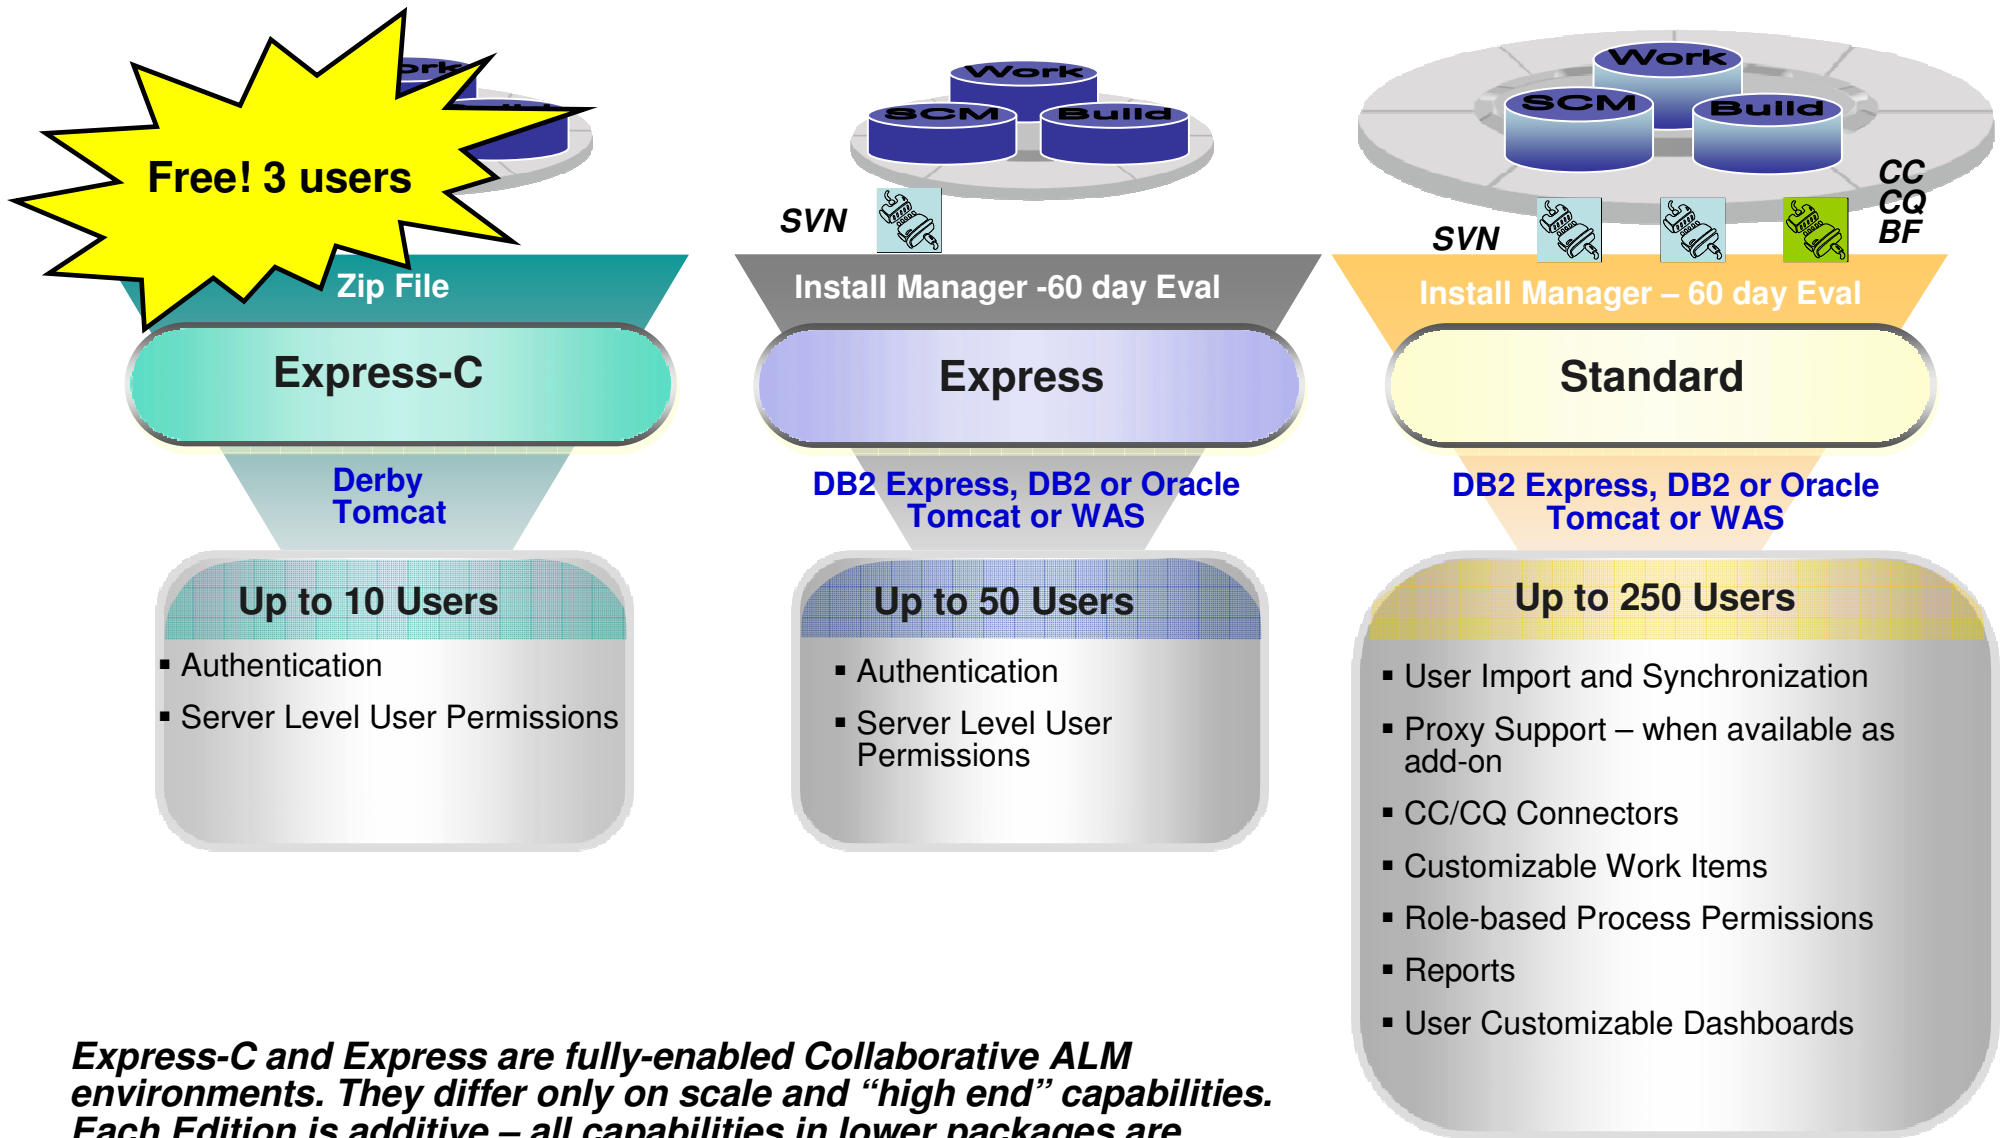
Free! 3 users

Zip File

Express-C

Derby
Tomcat

Up to 10 Users

▪ Authentication

▪ Server Level User Permissions

Work
SCM
Build

SVN

Install Manager -60 day Eval

Express

DB2 Express, DB2 or Oracle
Tomcat or WAS

Up to 50 Users

▪ Authentication

▪ Server Level User Permissions

Work
SCM
Build

SVN

CC
CQ
BF

Install Manager – 60 day Eval

Standard

DB2 Express, DB2 or Oracle
Tomcat or WAS

Up to 250 Users

▪ User Import and Synchronization

▪ Proxy Support – when available as add-on

▪ CC/CQ Connectors

▪ Customizable Work Items

▪ Role-based Process Permissions

▪ Reports

▪ User Customizable Dashboards

Express-C and Express are fully-enabled Collaborative ALM environments. They differ only on scale and “high end” capabilities. Each Edition is additive – all capabilities in lower packages are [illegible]